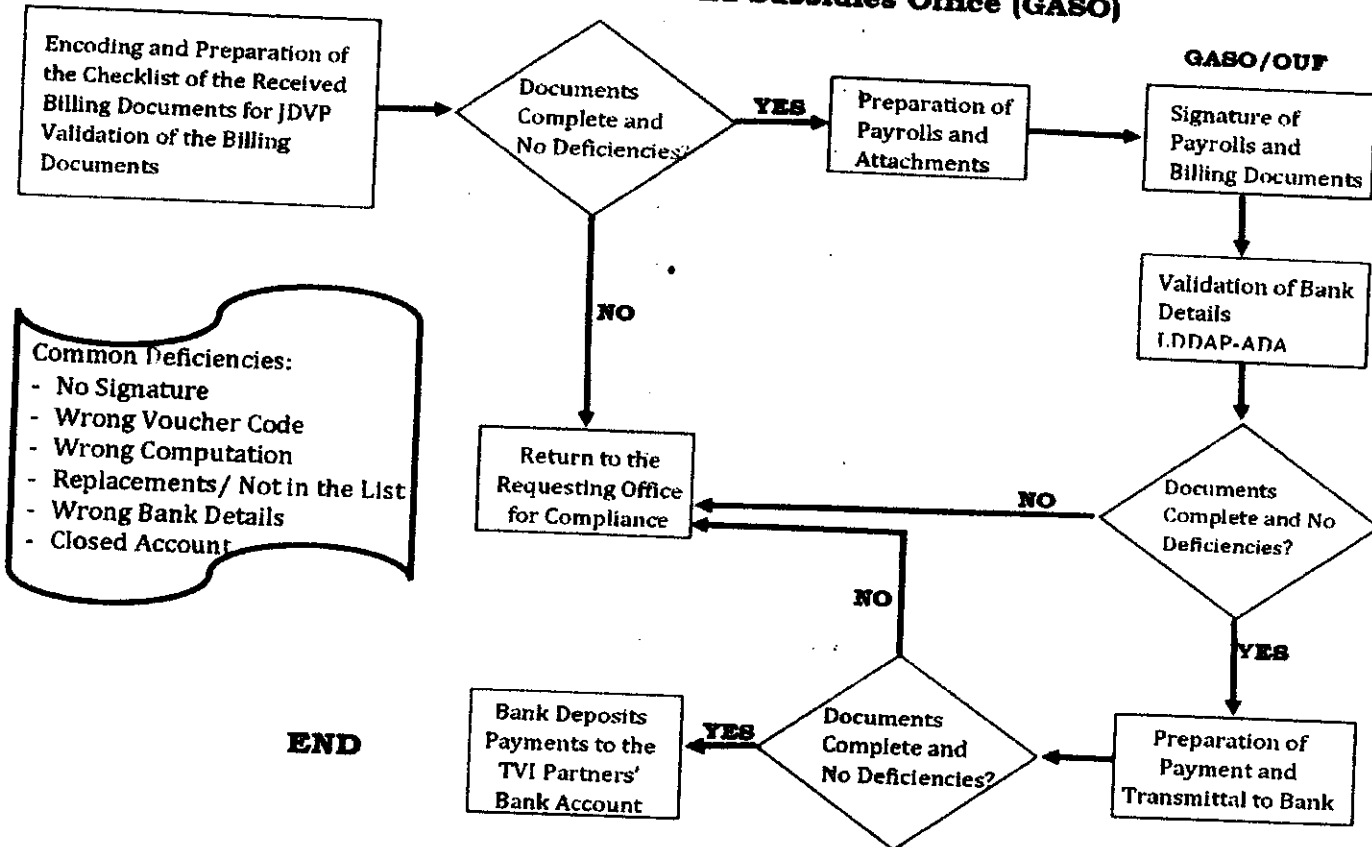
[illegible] Subsidies Office (GASO)

Encoding and Preparation of the Checklist of the Received Billing Documents for JDVP Validation of the Billing Documents

Documents Complete and No Deficiencies?

YES

Preparation of Payrolls and Attachments

GASO/OUF

Signature of Payrolls and Billing Documents

Validation of Bank Details LDDAP-ADA

NO

Common Deficiencies:
- No Signature
- Wrong Voucher Code
- Wrong Computation
- Replacements/ Not in the List
- Wrong Bank Details
- Closed Account

Return to the Requesting Office for Compliance

NO

Documents Complete and No Deficiencies?

NO

YES

Bank Deposits Payments to the TVI Partners' Bank Account

YES

Documents Complete and No Deficiencies?

Preparation of Payment and Transmittal to Bank

END